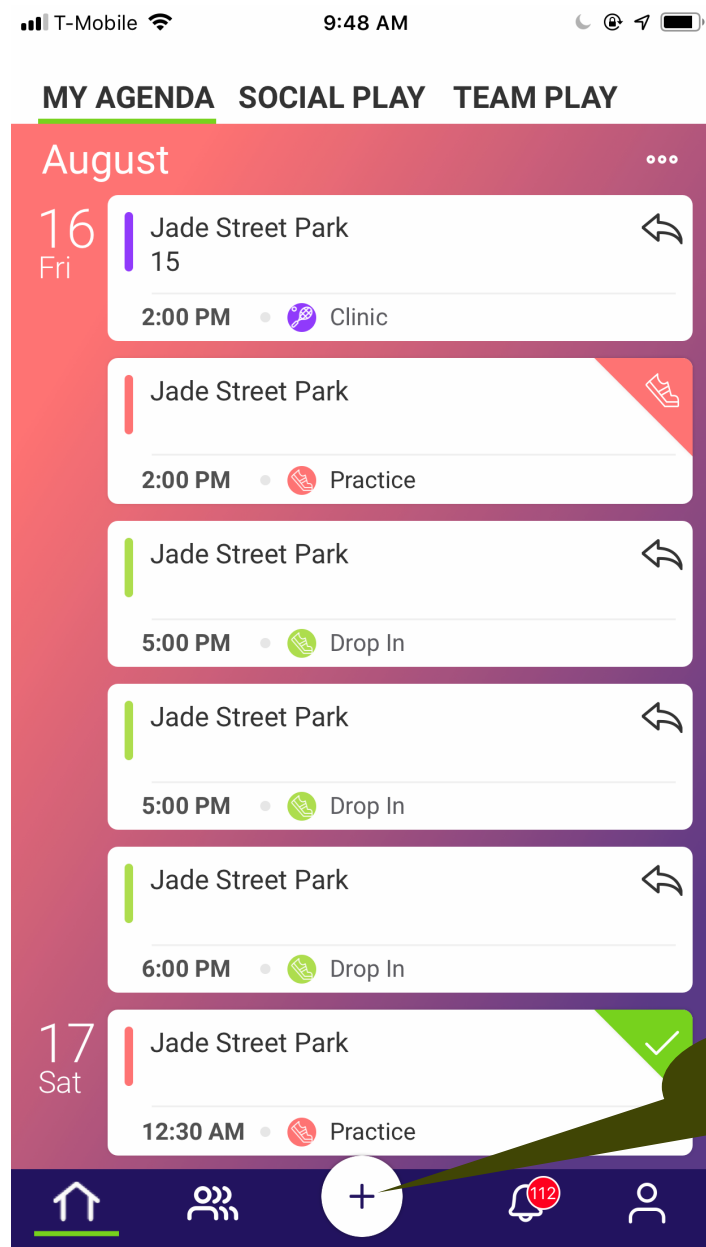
T-Mobile 9:48 AM

MY AGENDA SOCIAL PLAY TEAM PLAY

August •••

16 Fri

Jade Street Park 15
2:00 PM • Clinic

Jade Street Park
2:00 PM • Practice

Jade Street Park
5:00 PM • Drop In

Jade Street Park
5:00 PM • Drop In

Jade Street Park
6:00 PM • Drop In

17 Sat

Jade Street Park
12:30 AM • Practice

+

112